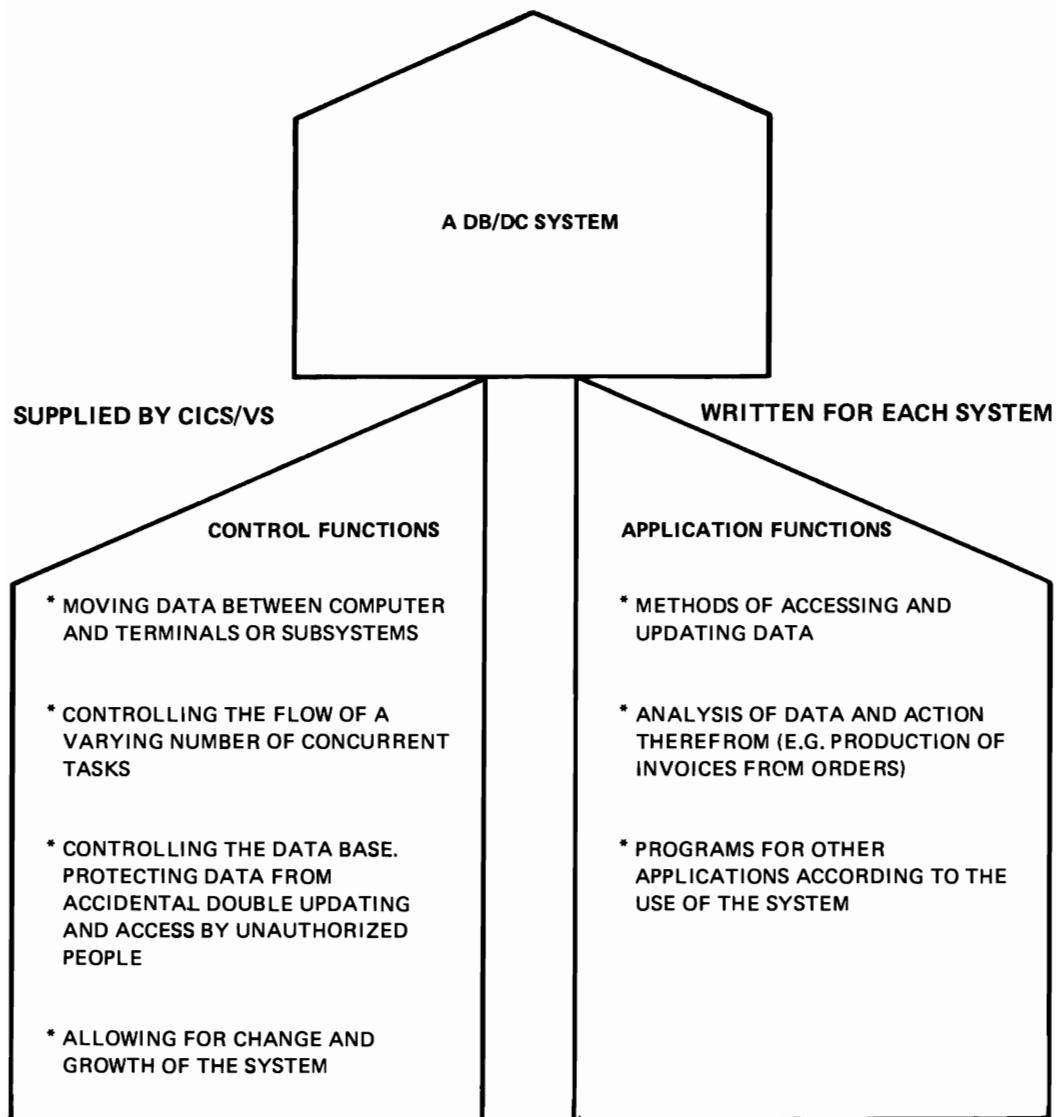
A DB/DC SYSTEM

SUPPLIED BY CICS/VS

WRITTEN FOR EACH SYSTEM

CONTROL FUNCTIONS

* MOVING DATA BETWEEN COMPUTER AND TERMINALS OR SUBSYSTEMS

* CONTROLLING THE FLOW OF A VARYING NUMBER OF CONCURRENT TASKS

* CONTROLLING THE DATA BASE. PROTECTING DATA FROM ACCIDENTAL DOUBLE UPDATING AND ACCESS BY UNAUTHORIZED PEOPLE

* ALLOWING FOR CHANGE AND GROWTH OF THE SYSTEM

APPLICATION FUNCTIONS

* METHODS OF ACCESSING AND UPDATING DATA

* ANALYSIS OF DATA AND ACTION THEREFROM (E.G. PRODUCTION OF INVOICES FROM ORDERS)

* PROGRAMS FOR OTHER APPLICATIONS ACCORDING TO THE USE OF THE SYSTEM